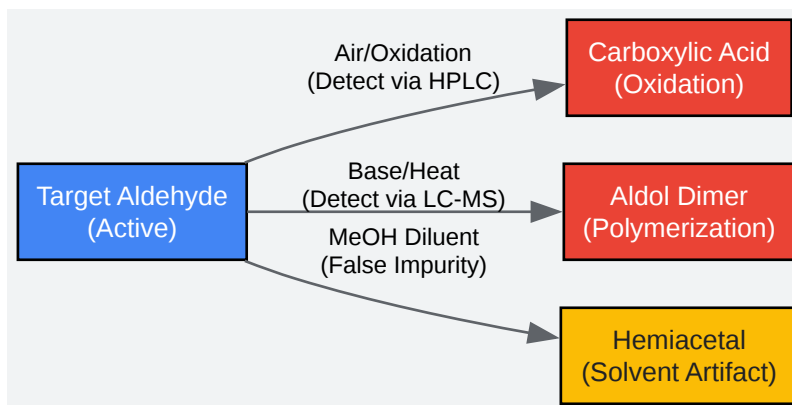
Target Aldehyde
(Active)

Air/Oxidation
(Detect via HPLC)

Carboxylic Acid
(Oxidation)

Base/Heat
(Detect via LC-MS)

Aldol Dimer
(Polymerization)

MeOH Diluent
(False Impurity)

Hemiacetal
(Solvent Artifact)